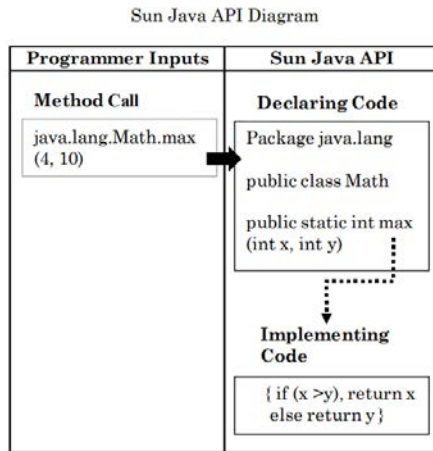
Sun Java API Diagram

| Programmer Inputs | Sun Java API |
|---|---|
| Method Call | Declaring Code |
| java.lang.Math.max (4, 10) | Package java.lang<br>public class Math<br>public static int max (int x, int y) |
| | Implementing Code |
| | { if (x >y), return x else return y } |